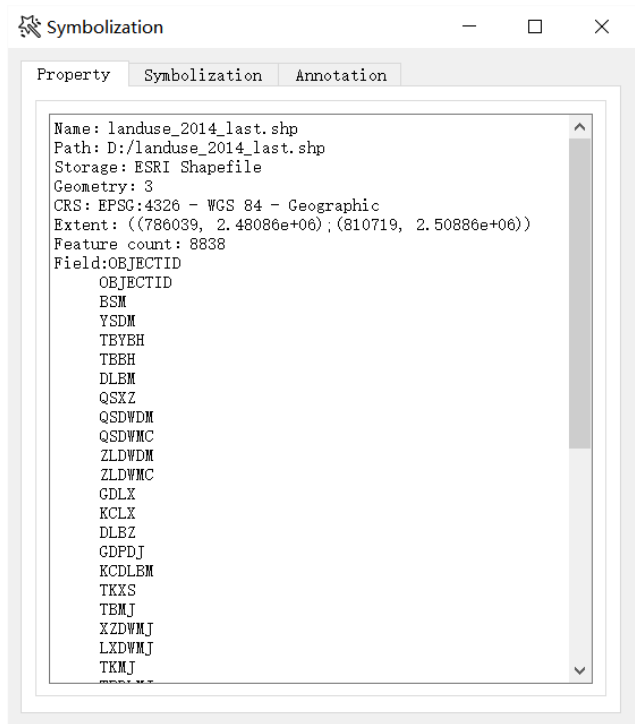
Symbolization

Property | Symbolization | Annotation

Name: landuse_2014_last.shp
Path: D:/landuse_2014_last.shp
Storage: ESRI Shapefile
Geometry: 3
CRS: EPSG:4326 - WGS 84 - Geographic
Extent: ((786039, 2.48086e+06);(810719, 2.50886e+06))
Feature count: 8838
Field:OBJECTID
OBJECTID
BSM
YSDM
TBYBH
TBBH
DLBM
QSXZ
QSDWDM
QSDWMC
ZLDWDM
ZLDWMC
GDLX
KCLX
DLBZ
GDPDJ
KCDLBM
TKXS
TBMJ
XZDWMJ
LXDWMJ
TKMJ
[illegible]